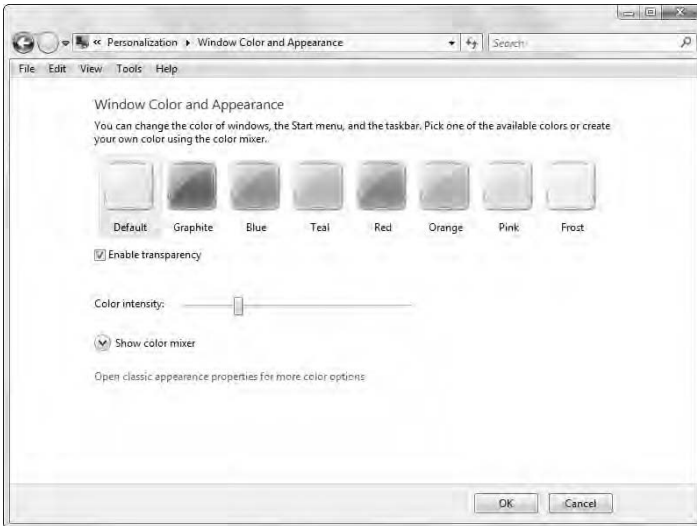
« Personalization ▸ Window Color and Appearance

Search

File Edit View Tools Help

Window Color and Appearance

You can change the color of windows, the Start menu, and the taskbar. Pick one of the available colors or create your own color using the color mixer.

Default Graphite Blue Teal Red Orange Pink Frost

Enable transparency

Color intensity:

Show color mixer

Open classic appearance properties for more color options

OK Cancel